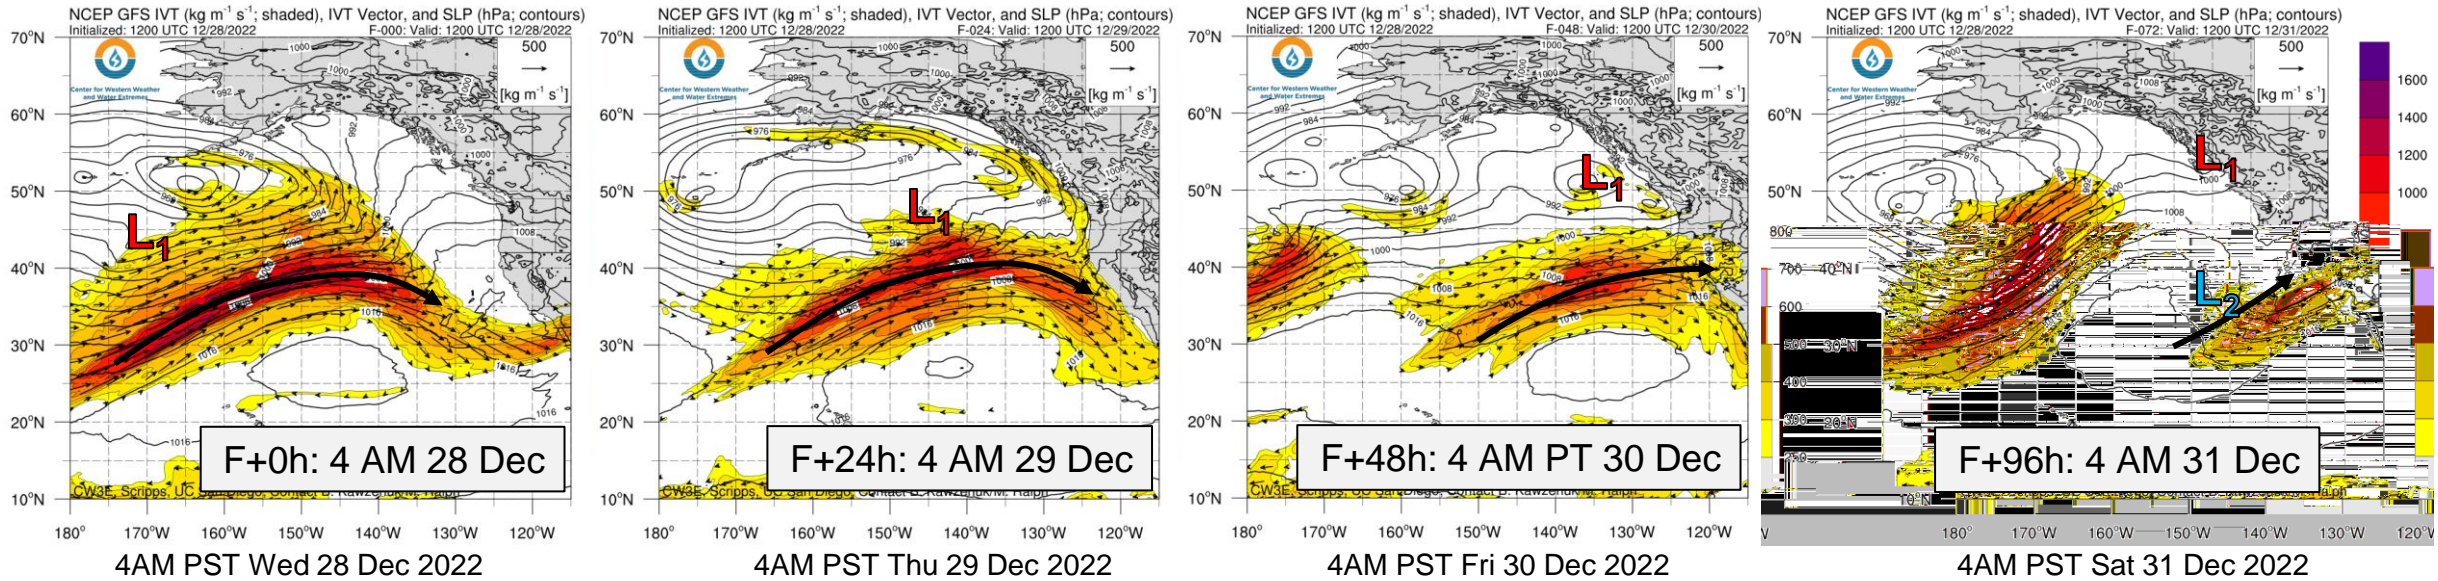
NCEP GFS IVT (kg m$^{-1}$ s$^{-1}$; shaded), IVT Vector, and SLP (hPa; contours)
Initialized: 1200 UTC 12/28/2022 F-000: Valid: 1200 UTC 12/28/2022
500
[kg m$^{-1}$ s$^{-1}$]
Center for Western Weather and Water Extremes
70°N
60°N
50°N
40°N
30°N
20°N
10°N
$L_1$
F+0h: 4 AM 28 Dec
CW3E, Scripps, UC San Diego; Contact B. Kawzenuk/M. Ralph
180° 170°W 160°W 150°W 140°W 130°W 120°W
4AM PST Wed 28 Dec 2022

NCEP GFS IVT (kg m$^{-1}$ s$^{-1}$; shaded), IVT Vector, and SLP (hPa; contours)
Initialized: 1200 UTC 12/28/2022 F-024: Valid: 1200 UTC 12/29/2022
500
[kg m$^{-1}$ s$^{-1}$]
Center for Western Weather and Water Extremes
70°N
60°N
50°N
40°N
30°N
20°N
10°N
$L_1$
F+24h: 4 AM 29 Dec
CW3E, Scripps, UC San Diego; Contact B. Kawzenuk/M. Ralph
180° 170°W 160°W 150°W 140°W 130°W 120°W
4AM PST Thu 29 Dec 2022

NCEP GFS IVT (kg m$^{-1}$ s$^{-1}$; shaded), IVT Vector, and SLP (hPa; contours)
Initialized: 1200 UTC 12/28/2022 F-048: Valid: 1200 UTC 12/30/2022
500
[kg m$^{-1}$ s$^{-1}$]
Center for Western Weather and Water Extremes
70°N
60°N
50°N
40°N
30°N
20°N
10°N
$L_1$
F+48h: 4 AM PT 30 Dec
CW3E, Scripps, UC San Diego; Contact B. Kawzenuk/M. Ralph
180° 170°W 160°W 150°W 140°W 130°W 120°W
4AM PST Fri 30 Dec 2022

NCEP GFS IVT (kg m$^{-1}$ s$^{-1}$; shaded), IVT Vector, and SLP (hPa; contours)
Initialized: 1200 UTC 12/28/2022 F-072: Valid: 1200 UTC 12/31/2022
500
[kg m$^{-1}$ s$^{-1}$]
Center for Western Weather and Water Extremes
1600
1400
1200
1000
800
700
600
500
400
300
250
70°N
60°N
50°N
40°N
30°N
20°N
10°N
$L_1$
$L_2$
F+96h: 4 AM 31 Dec
180° 170°W 160°W 150°W 140°W 130°W 120°W
4AM PST Sat 31 Dec 2022